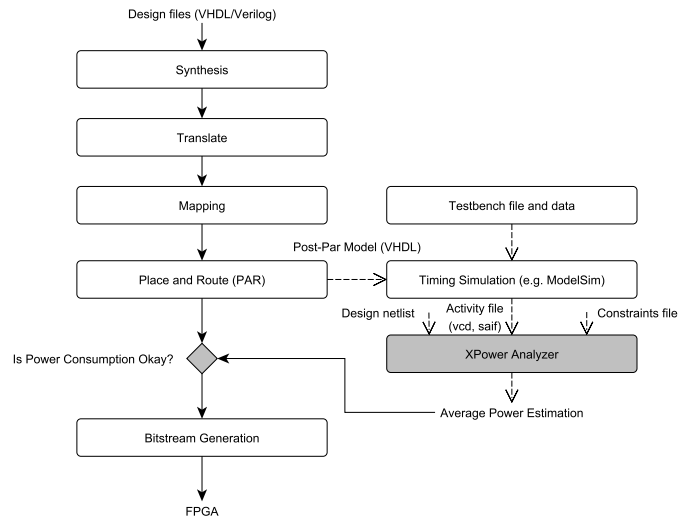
Design files (VHDL/Verilog)

Synthesis

Translate

Mapping

Testbench file and data

Post-Par Model (VHDL)

Place and Route (PAR)

Timing Simulation (e.g. ModelSim)

Design netlist

Activity file (vcd, saif)

Constraints file

Is Power Consumption Okay?

XPower Analyzer

Average Power Estimation

Bitstream Generation

FPGA